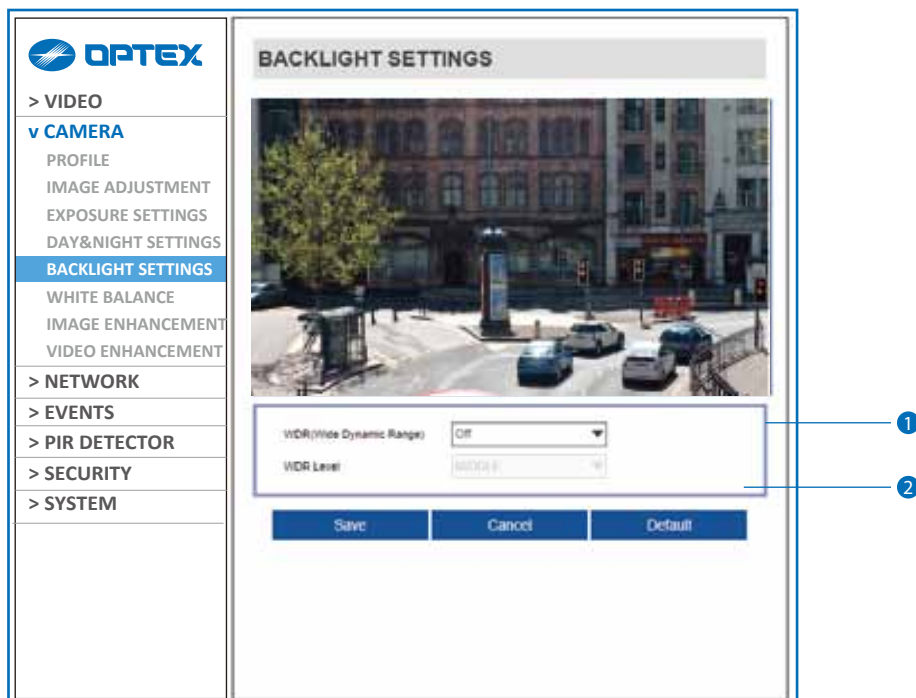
OPTEX

> VIDEO
v CAMERA
PROFILE
IMAGE ADJUSTMENT
EXPOSURE SETTINGS
DAY&NIGHT SETTINGS
BACKLIGHT SETTINGS
WHITE BALANCE
IMAGE ENHANCEMENT
VIDEO ENHANCEMENT
> NETWORK
> EVENTS
> PIR DETECTOR
> SECURITY
> SYSTEM

BACKLIGHT SETTINGS

WDR(Wide Dynamic Range) Off
WDR Level MIDDLE

Save Cancel Default

1
2